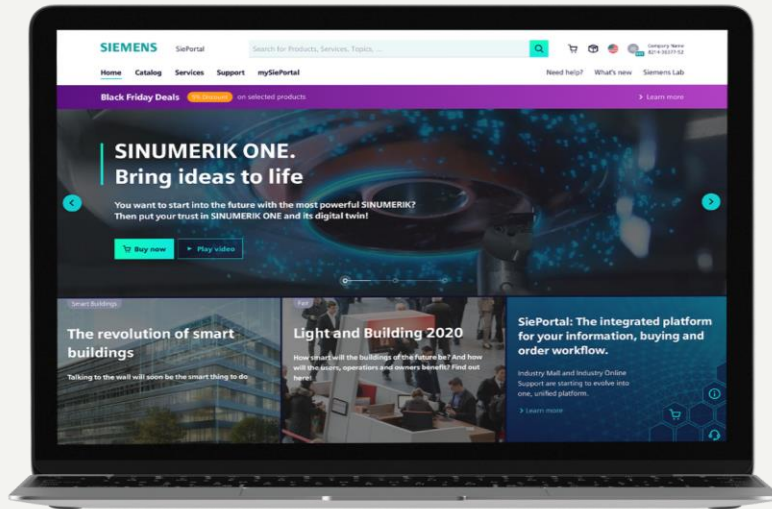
SIEMENS SiePortal

Search for Products, Services, Topics, ...

Company Name
8214 35377-52

Home Catalog Services Support mySiePortal

Need help? What's new Siemens Lab

Black Friday Deals 5% Discount on selected products

Learn more

SINUMERIK ONE.
Bring ideas to life

You want to start into the future with the most powerful SINUMERIK? Then put your trust in SINUMERIK ONE and its digital twin!

Buy now

Play video

Smart Buildings

The revolution of smart buildings

Talking to the wall will soon be the smart thing to do

Fair

Light and Building 2020

How smart will the buildings of the future be? And how will the users, operators and owners benefit? Find out here!

SiePortal: The integrated platform for your information, buying and order workflow.

Industry Mall and Industry Online Support are starting to evolve into one, unified platform.

Learn more